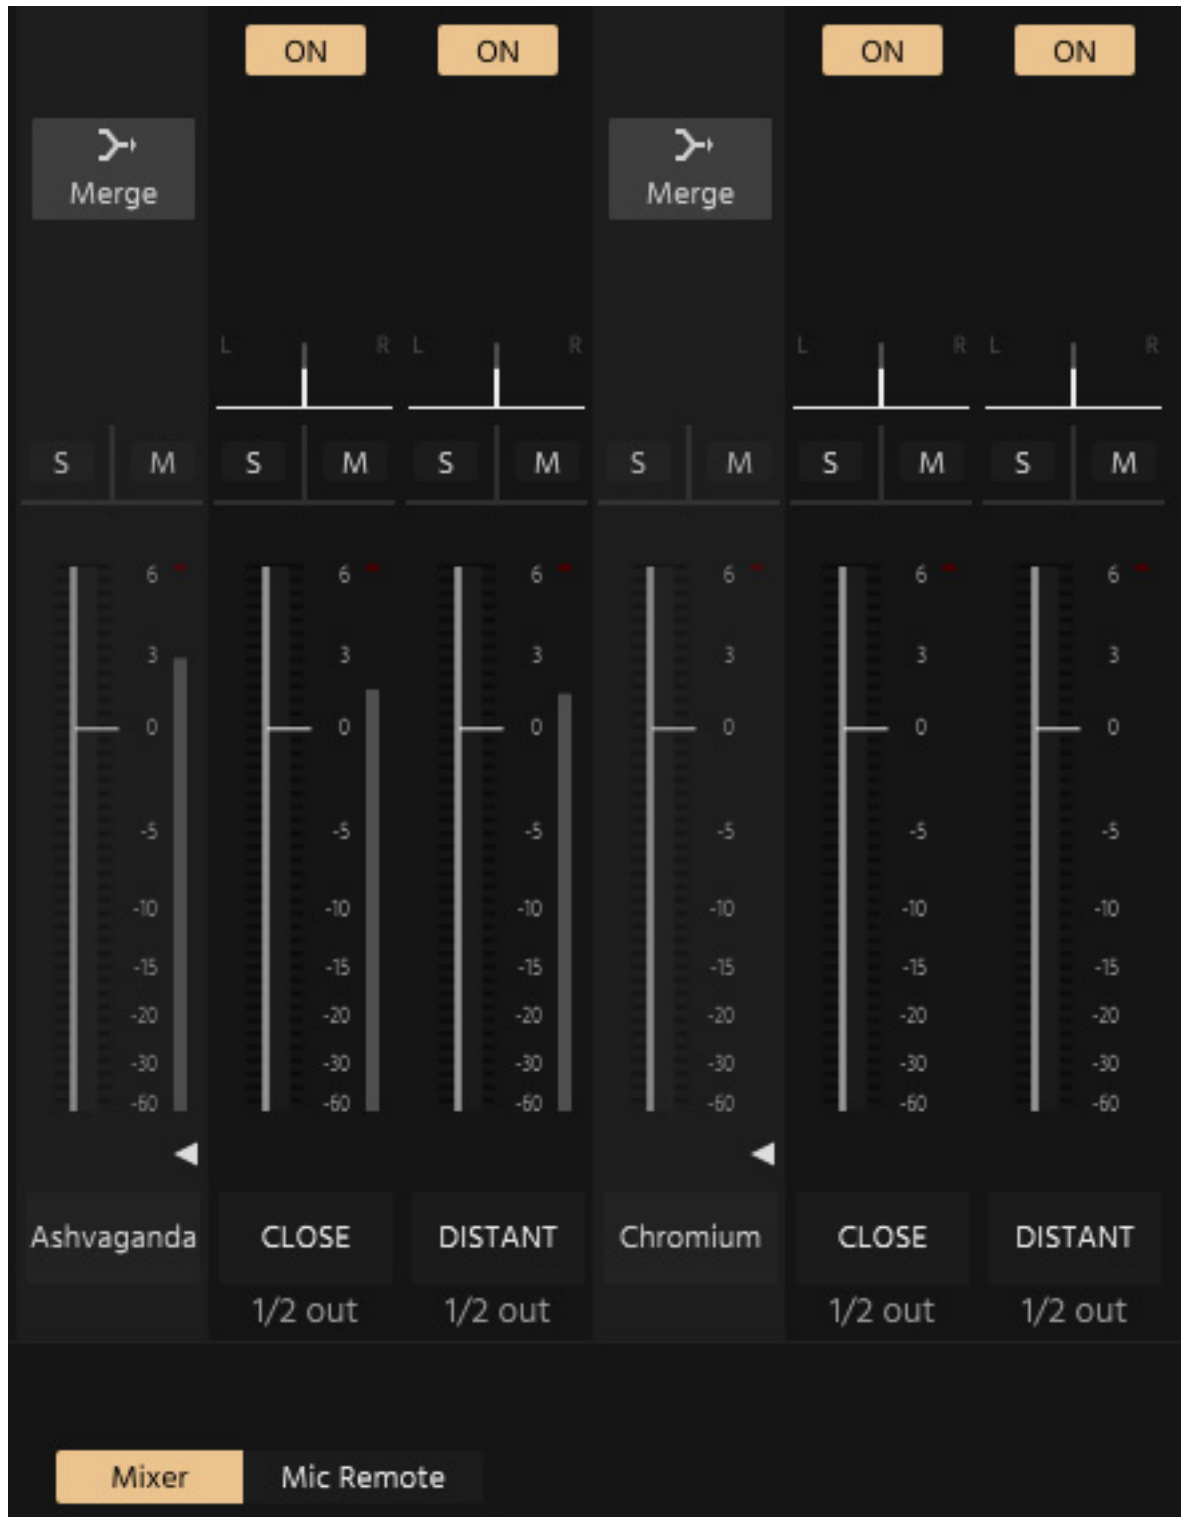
Merge

S M
6
3
0
-5
-10
-15
-20
-30
-60
Ashvaganda

ON
L R
S M
6
3
0
-5
-10
-15
-20
-30
-60
CLOSE
1/2 out

ON
L R
S M
6
3
0
-5
-10
-15
-20
-30
-60
DISTANT
1/2 out

Merge

S M
6
3
0
-5
-10
-15
-20
-30
-60
Chromium

ON
L R
S M
6
3
0
-5
-10
-15
-20
-30
-60
CLOSE
1/2 out

ON
L R
S M
6
3
0
-5
-10
-15
-20
-30
-60
DISTANT
1/2 out

Mixer Mic Remote